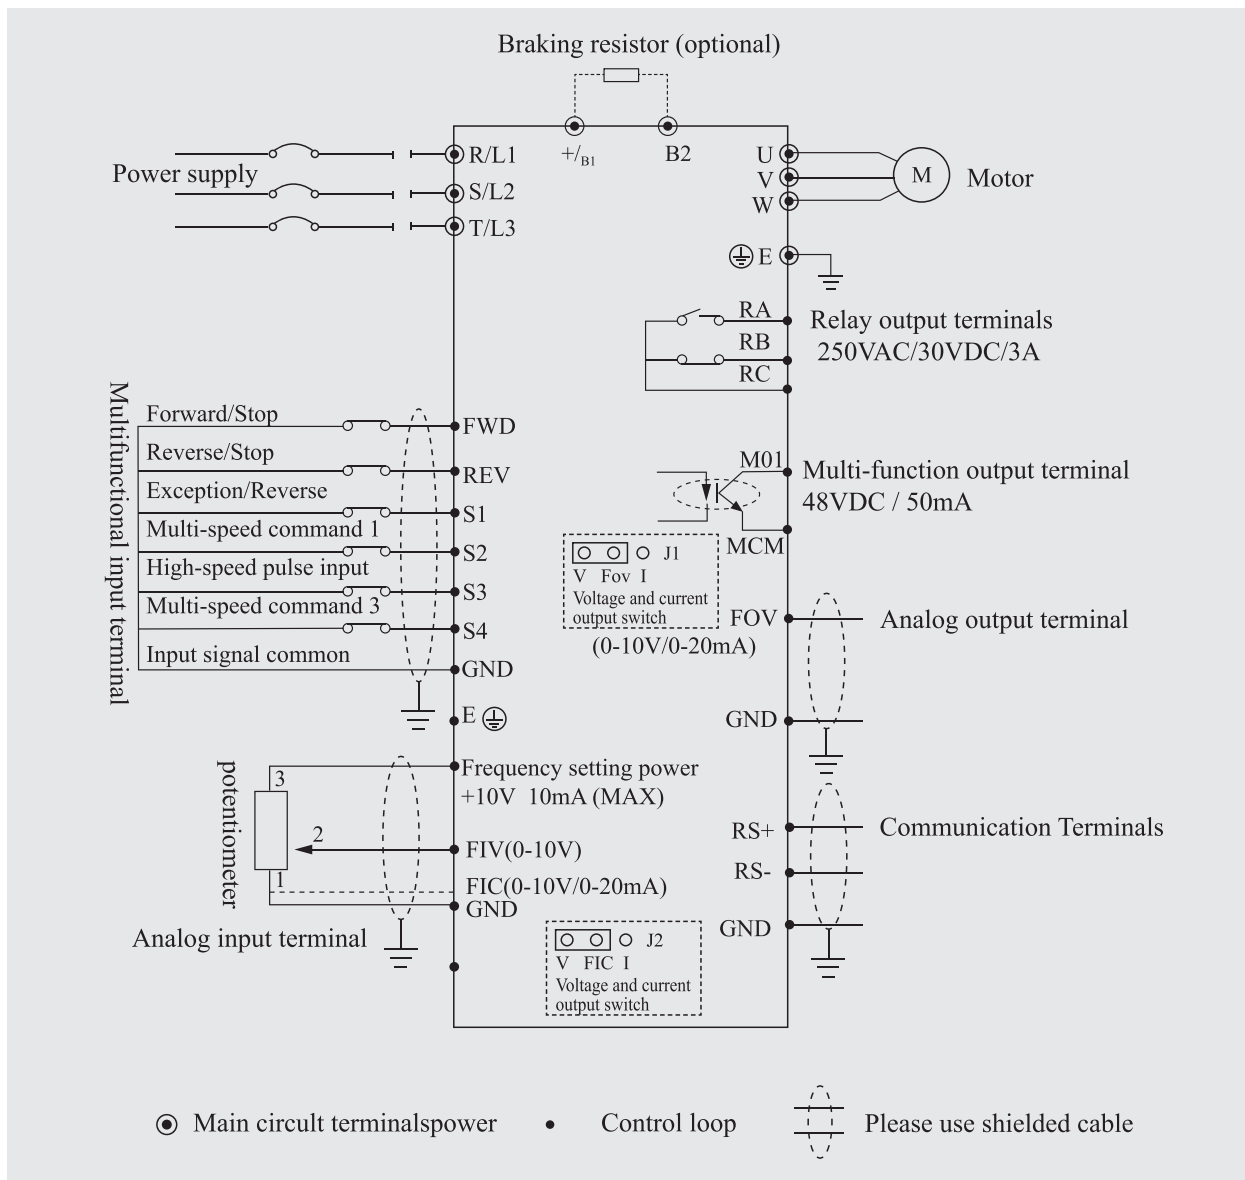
Braking resistor (optional)

$+/_{B1}$ B2

Power supply

R/L1
S/L2
T/L3

U
V
W

M Motor

E

RA
RB
RC

Relay output terminals
250VAC/30VDC/3A

Multifunctional input terminal

Forward/Stop
Reverse/Stop
Exception/Reverse
Multi-speed command 1
High-speed pulse input
Multi-speed command 3
Input signal common

FWD
REV
S1
S2
S3
S4
GND
E

M01
Multi-function output terminal
48VDC / 50mA
MCM

J1
V Fov I
Voltage and current output switch
(0-10V/0-20mA)

FOV
Analog output terminal
GND

potentiometer
3
2
1

Frequency setting power
+10V 10mA (MAX)
FIV(0-10V)
FIC(0-10V/0-20mA)
GND

Analog input terminal

J2
V FIC I
Voltage and current output switch

RS+
RS-
Communication Terminals
GND

Main circult terminalspower
Control loop
Please use shielded cable